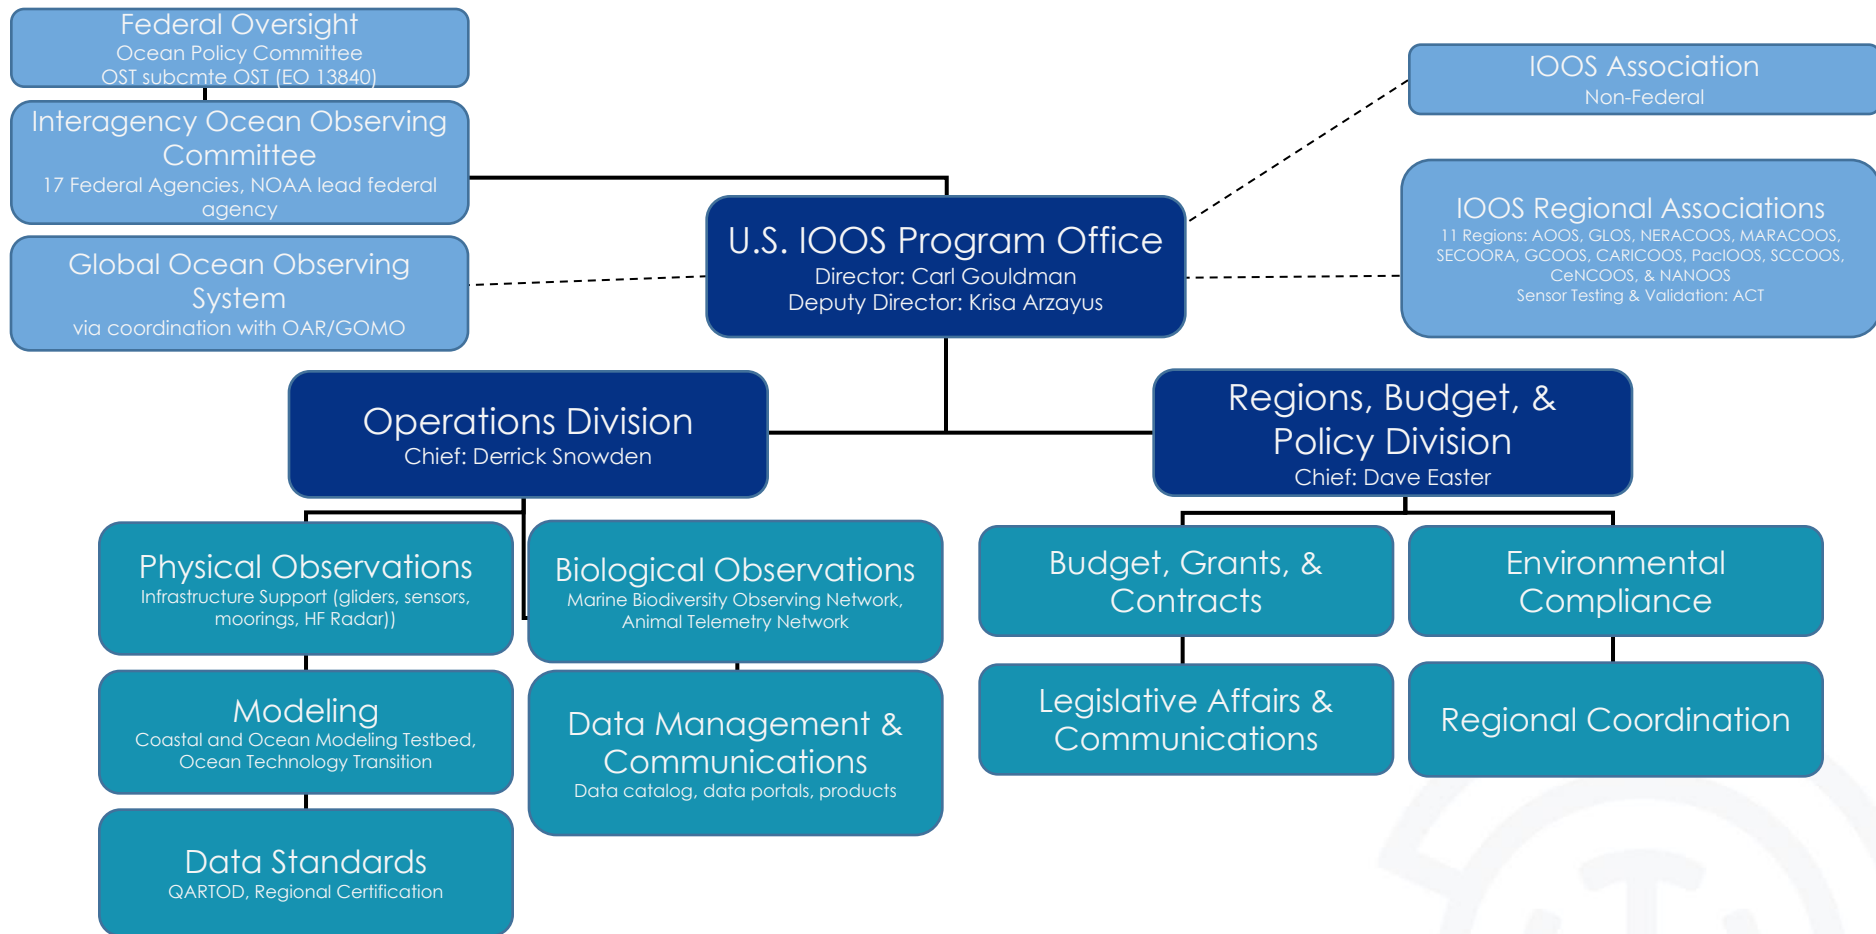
Federal Oversight
Ocean Policy Committee
OST subcmte OST (EO 13840)

Interagency Ocean Observing Committee
17 Federal Agencies, NOAA lead federal agency

Global Ocean Observing System
via coordination with OAR/GOMO

IOOS Association
Non-Federal

IOOS Regional Associations
11 Regions: AOOS, GLOS, NERACOOS, MARACOOS, SECOORA, GCOOS, CARICOOS, PacIOOS, SCCOOS, CeNCOOS, & NANOOS
Sensor Testing & Validation: ACT

U.S. IOOS Program Office
Director: Carl Gouldman
Deputy Director: Krisa Arzayus

Operations Division
Chief: Derrick Snowden

Regions, Budget, & Policy Division
Chief: Dave Easter

Physical Observations
Infrastructure Support (gliders, sensors, moorings, HF Radar))

Biological Observations
Marine Biodiversity Observing Network, Animal Telemetry Network

Budget, Grants, & Contracts

Environmental Compliance

Modeling
Coastal and Ocean Modeling Testbed, Ocean Technology Transition

Data Management & Communications
Data catalog, data portals, products

Legislative Affairs & Communications

Regional Coordination

Data Standards
QARTOD, Regional Certification